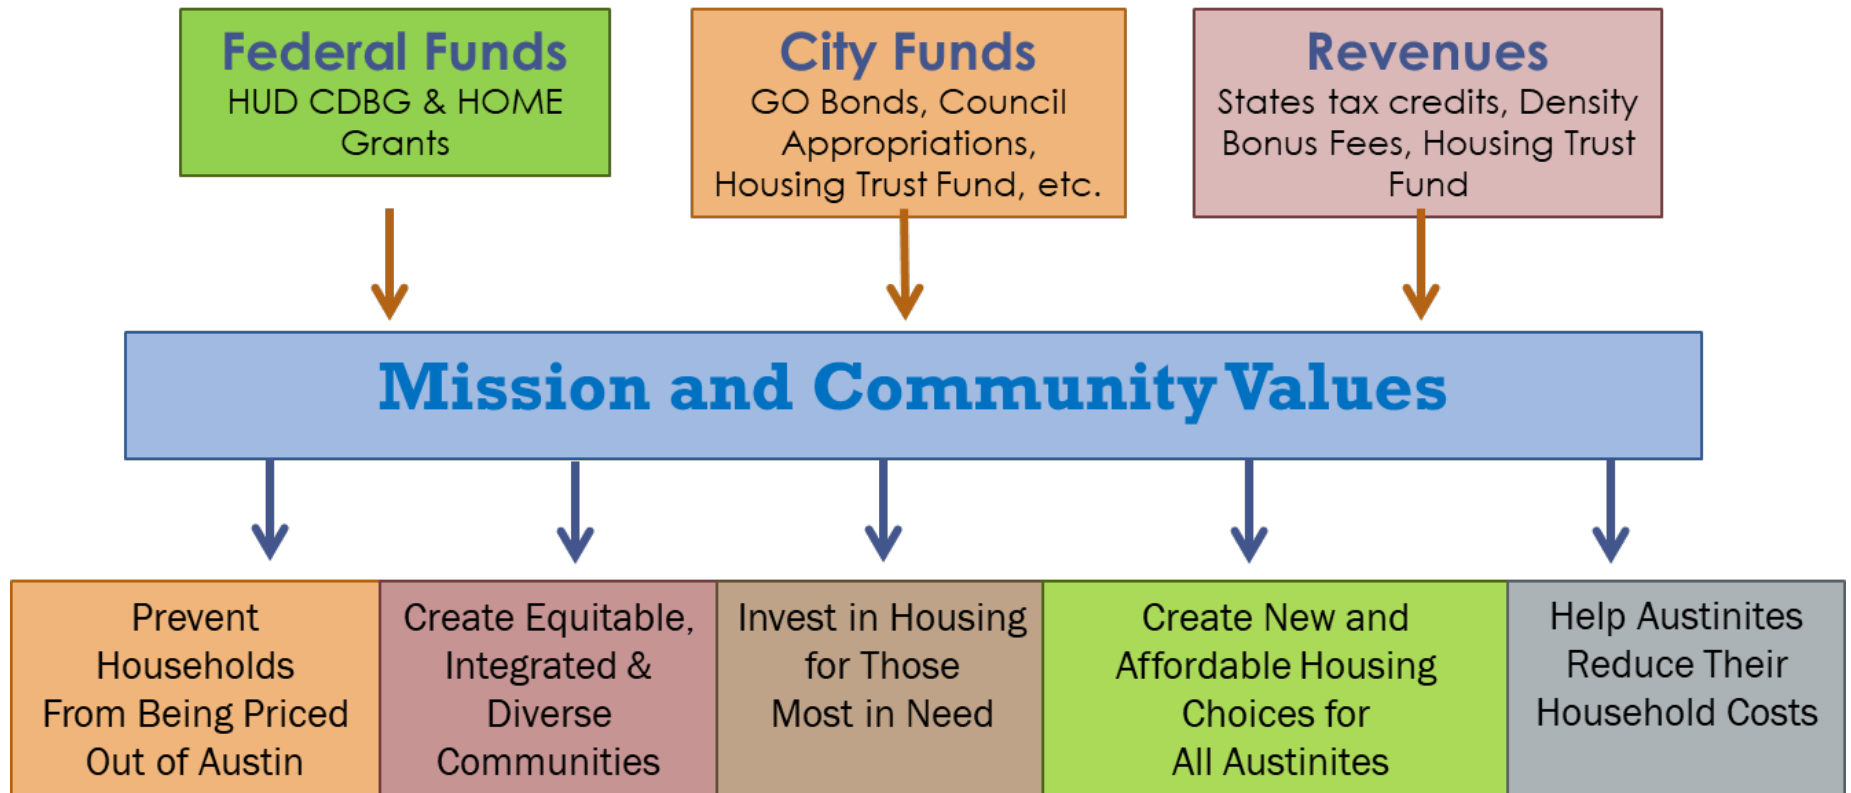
Federal Funds
HUD CDBG & HOME Grants

City Funds
GO Bonds, Council Appropriations, Housing Trust Fund, etc.

Revenues
States tax credits, Density Bonus Fees, Housing Trust Fund

Mission and Community Values

Prevent Households From Being Priced Out of Austin

Create Equitable, Integrated & Diverse Communities

Invest in Housing for Those Most in Need

Create New and Affordable Housing Choices for All Austinites

Help Austinites Reduce Their Household Costs